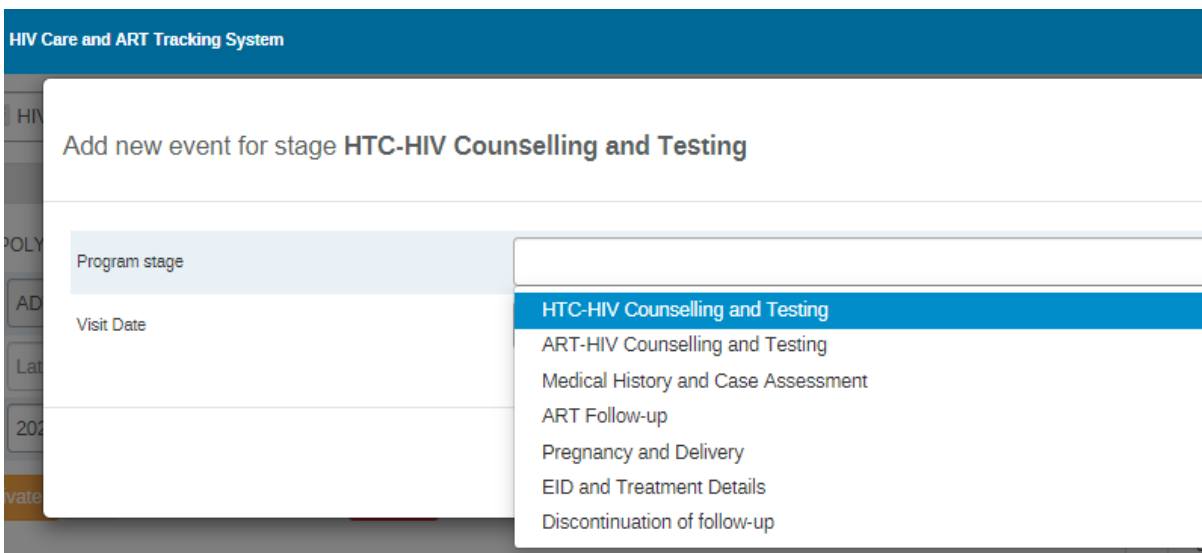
HIV Care and ART Tracking System

HIV

Add new event for stage **HTC-HIV Counselling and Testing**

POLY

Program stage

AD

Visit Date

Lat

202

vate

HTC-HIV Counselling and Testing
ART-HIV Counselling and Testing
Medical History and Case Assessment
ART Follow-up
Pregnancy and Delivery
EID and Treatment Details
Discontinuation of follow-up